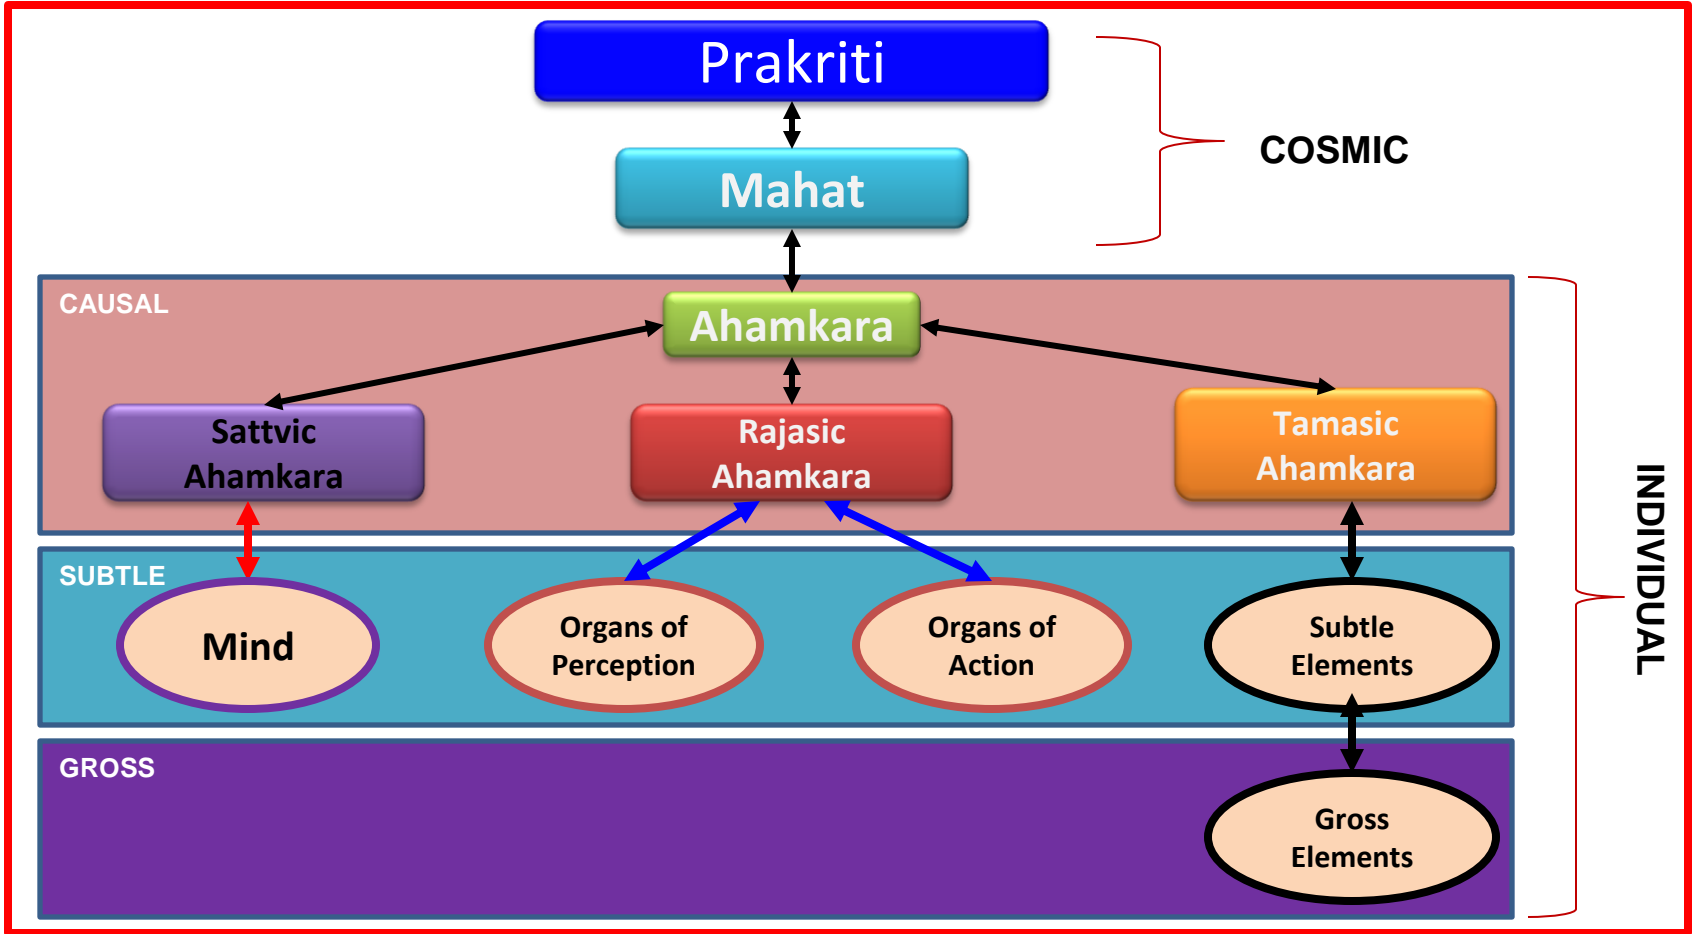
Prakriti

Mahat

COSMIC

CAUSAL

Ahamkara

Sattvic Ahamkara

Rajasic Ahamkara

Tamasic Ahamkara

SUBTLE

Mind

Organs of Perception

Organs of Action

Subtle Elements

INDIVIDUAL

GROSS

Gross Elements